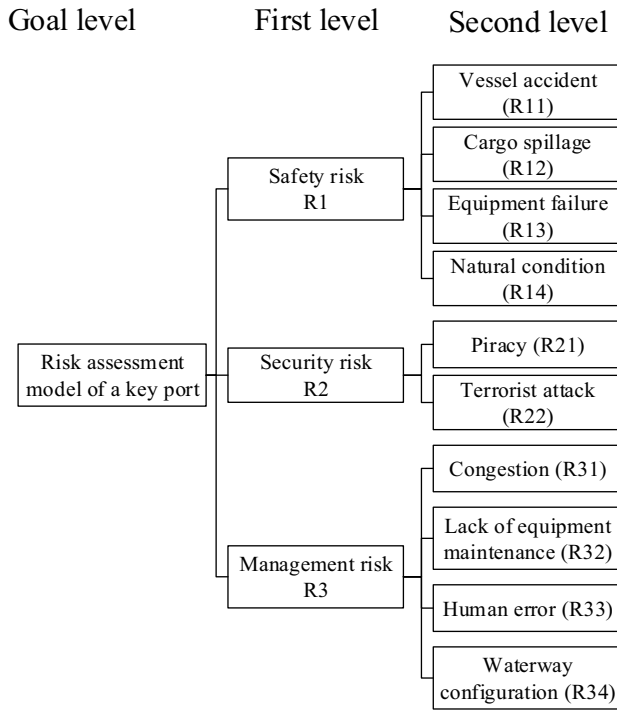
Goal level

First level

Second level

Risk assessment model of a key port

Safety risk R1

Security risk R2

Management risk R3

Vessel accident (R11)

Cargo spillage (R12)

Equipment failure (R13)

Natural condition (R14)

Piracy (R21)

Terrorist attack (R22)

Congestion (R31)

Lack of equipment maintenance (R32)

Human error (R33)

Waterway configuration (R34)